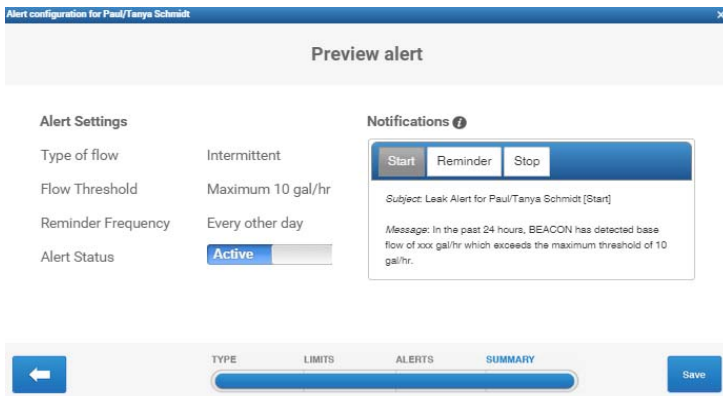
Alert configuration for Paul/Tanya Schmidt

Preview alert

Alert Settings

Type of flow Intermittent

Flow Threshold Maximum 10 gal/hr

Reminder Frequency Every other day

Alert Status Active

Notifications

Start Reminder Stop

Subject: Leak Alert for Paul/Tanya Schmidt [Start]

Message: In the past 24 hours, BEACON has detected base flow of xxx gal/hr which exceeds the maximum threshold of 10 gal/hr.

TYPE LIMITS ALERTS SUMMARY

Save